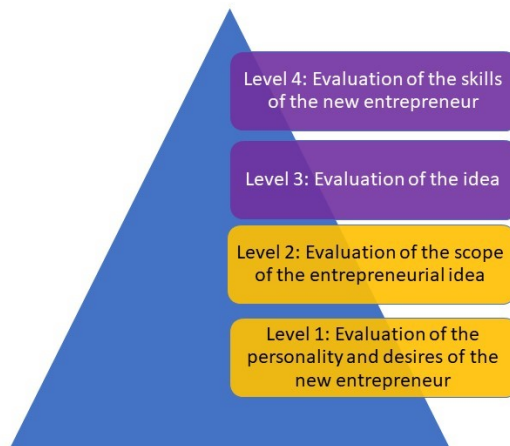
Level 4: Evaluation of the skills of the new entrepreneur

Level 3: Evaluation of the idea

Level 2: Evaluation of the scope of the entrepreneurial idea

Level 1: Evaluation of the personality and desires of the new entrepreneur